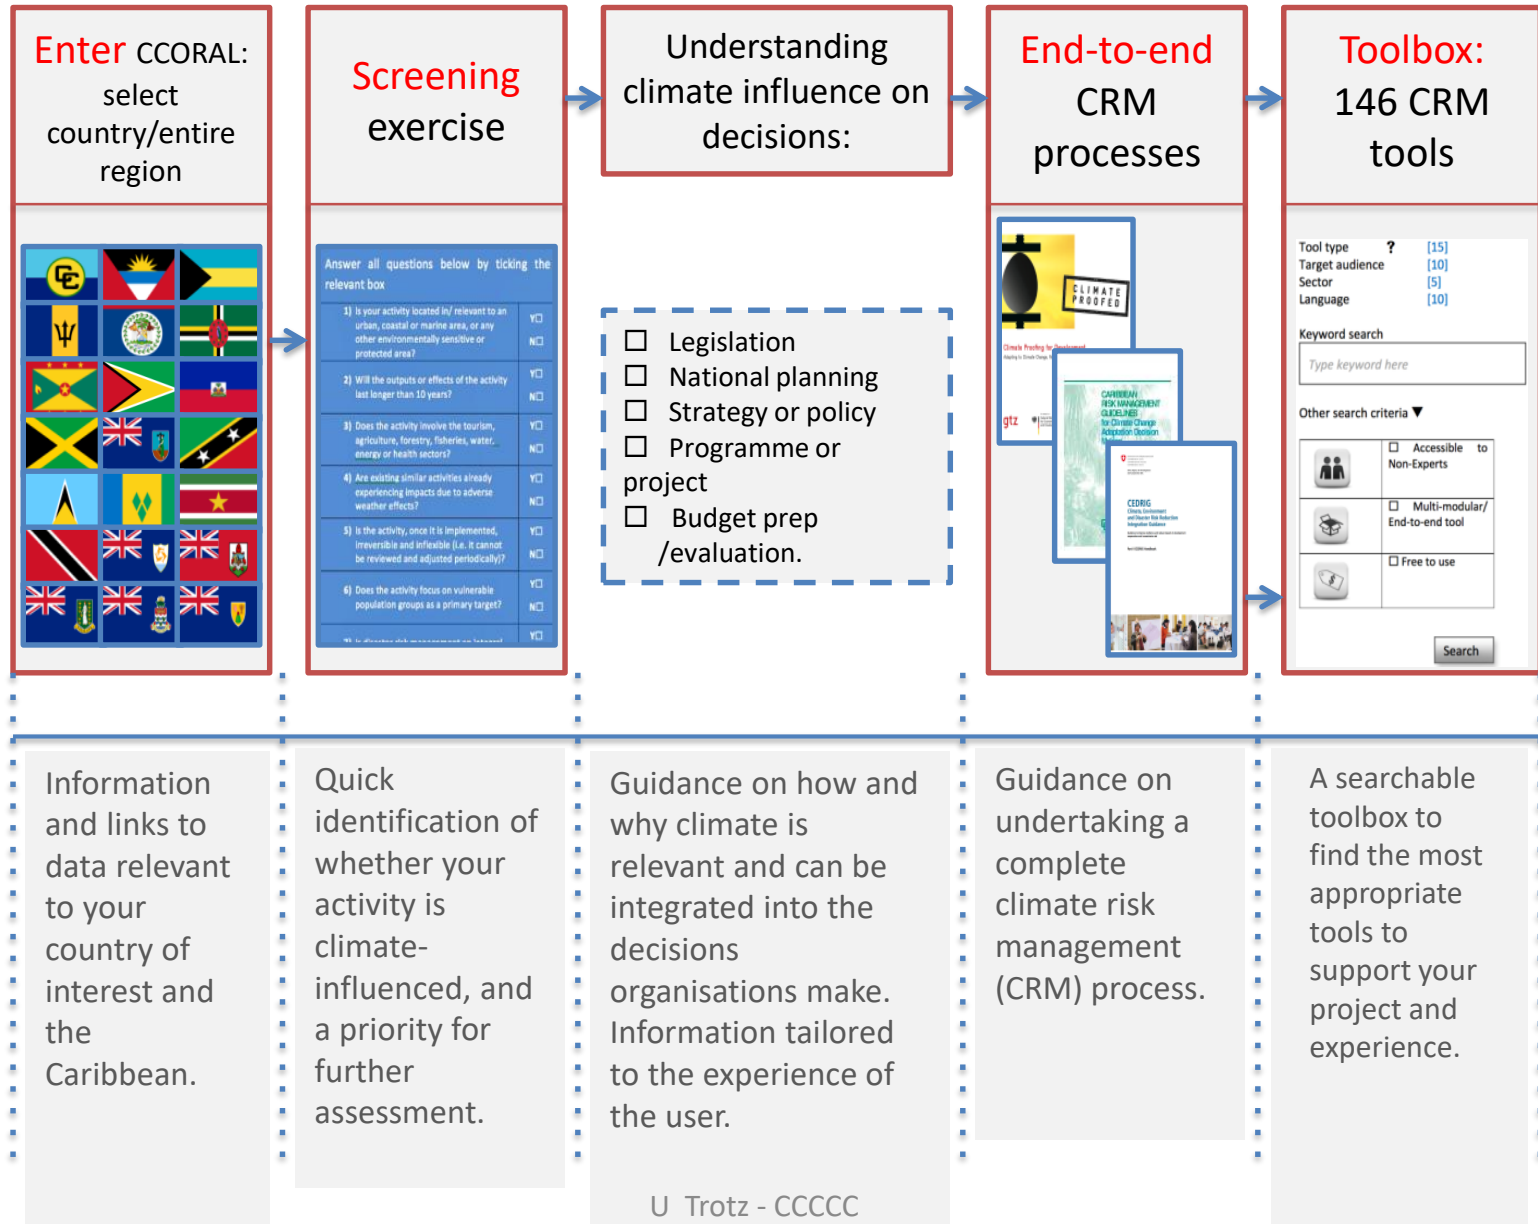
Enter CCORAL: select country/entire region

Screening exercise

Understanding climate influence on decisions:

End-to-end CRM processes

Toolbox: 146 CRM tools

Answer all questions below by ticking the relevant box

1) Is your activity located in/ relevant to an urban, coastal or marine area, or any other environmentally sensitive or protected area? Y☐ N☐

2) Will the outputs or effects of the activity last longer than 10 years? Y☐ N☐

3) Does the activity involve the tourism, agriculture, forestry, fisheries, water, energy or health sectors? Y☐ N☐

4) Are existing similar activities already experiencing impacts due to adverse weather effects? Y☐ N☐

5) Is the activity, once it is implemented, irreversible and inflexible (i.e. it cannot be reviewed and adjusted periodically)? Y☐ N☐

6) Does the activity focus on vulnerable population groups as a primary target? Y☐ N☐

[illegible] Y☐

☐ Legislation
☐ National planning
☐ Strategy or policy
☐ Programme or project
☐ Budget prep /evaluation.

CLIMATE PROOFED
Climate Proofing for Development
gtz
CARIBBEAN RISK MANAGEMENT GUIDELINES for Climate Change Adaptation Decision
CEDRIG

Tool type ? [15]
Target audience [10]
Sector [5]
Language [10]
Keyword search
Type keyword here
Other search criteria ▼
☐ Accessible to Non-Experts
☐ Multi-modular/ End-to-end tool
☐ Free to use
Search

Information and links to data relevant to your country of interest and the Caribbean.

Quick identification of whether your activity is climate-influenced, and a priority for further assessment.

Guidance on how and why climate is relevant and can be integrated into the decisions organisations make. Information tailored to the experience of the user.

Guidance on undertaking a complete climate risk management (CRM) process.

A searchable toolbox to find the most appropriate tools to support your project and experience.

U Trotz - CCCCC